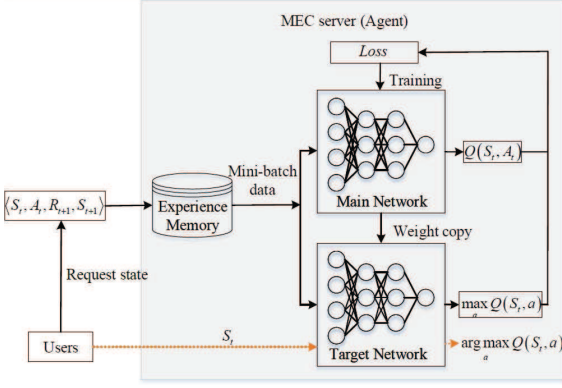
MEC server (Agent)

$Loss$

Training

$\langle S_t, A_t, R_{t+1}, S_{t+1} \rangle$

Mini-batch data

Experience Memory

Main Network

$Q(S_t, A_t)$

Weight copy

Request state

$\max_a Q(S_t, a)$

Users

$S_t$

Target Network

$\arg\max_a Q(S_t, a)$